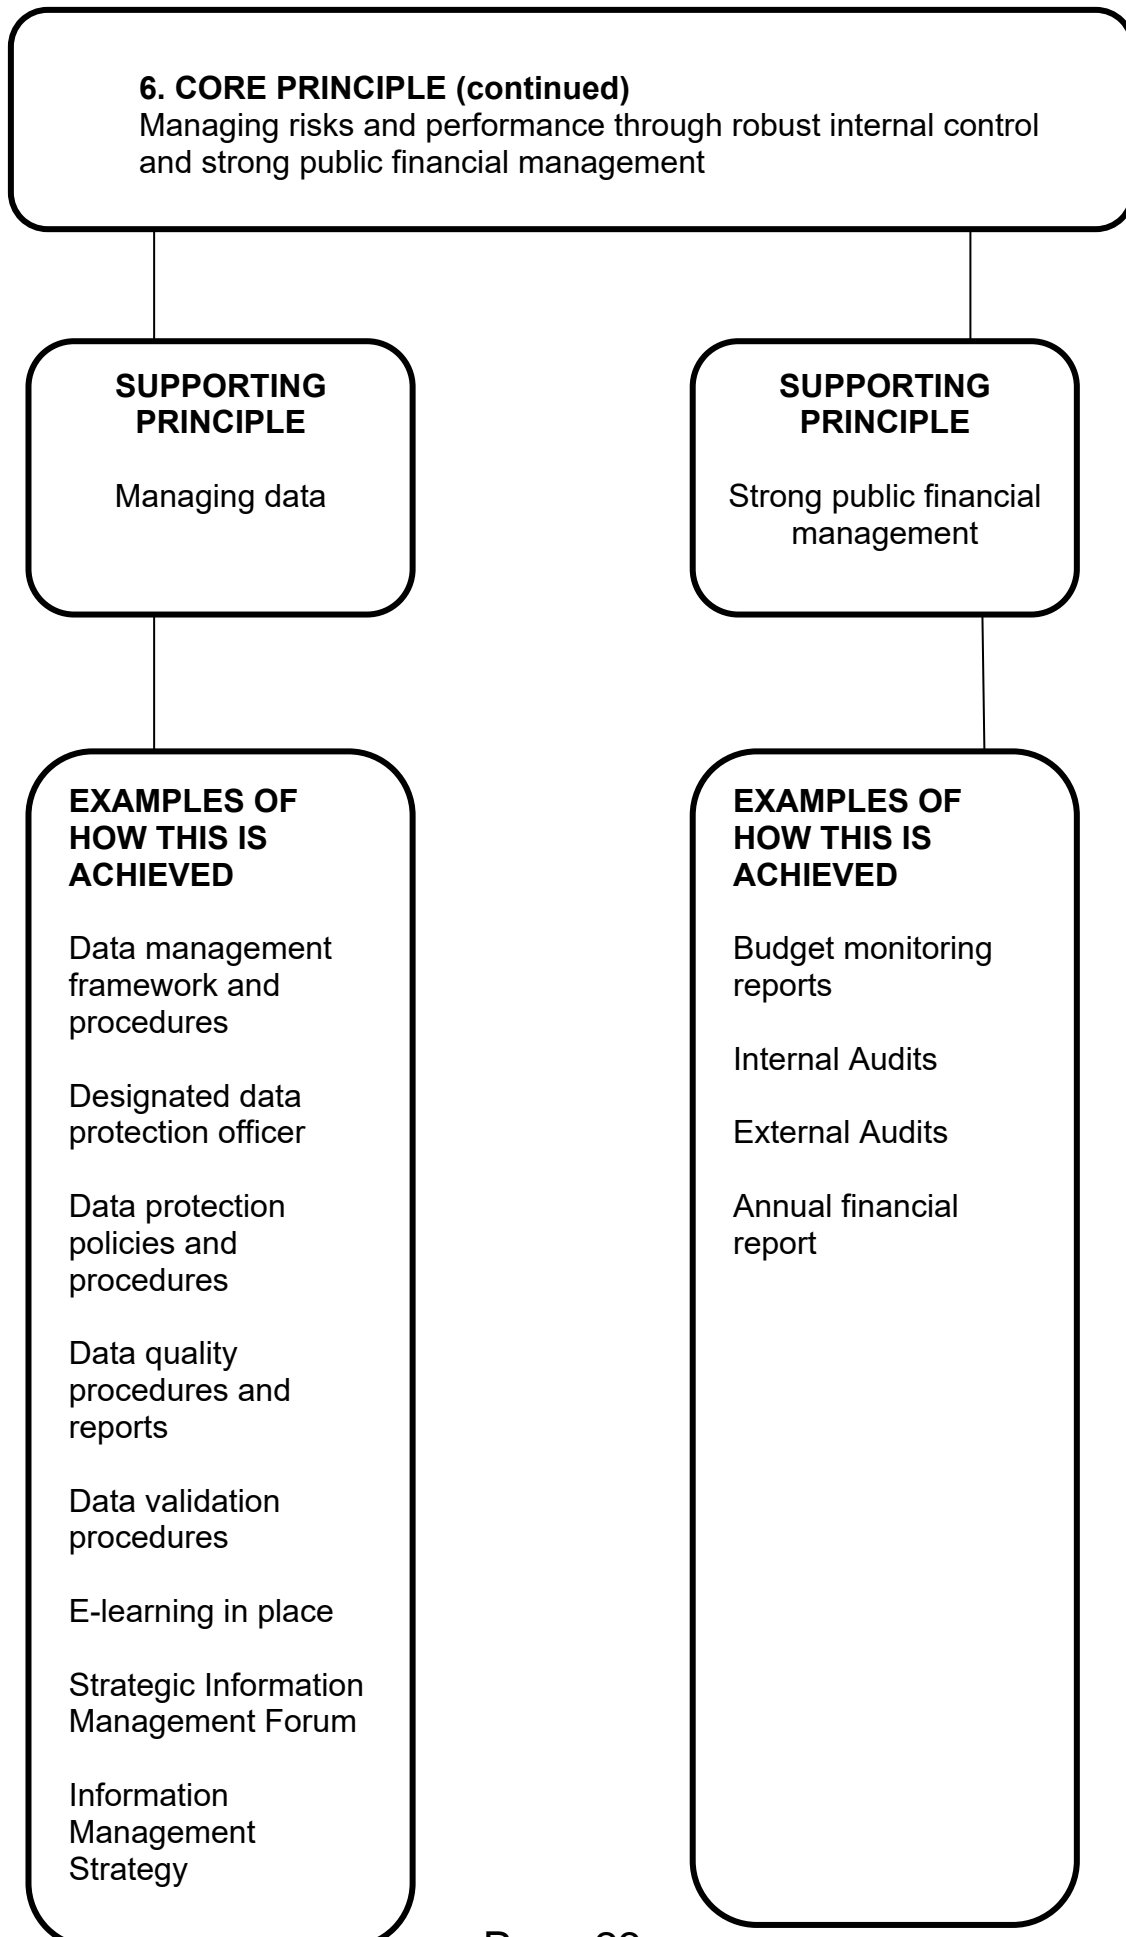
**6. CORE PRINCIPLE (continued)**
Managing risks and performance through robust internal control and strong public financial management

**SUPPORTING PRINCIPLE**

Managing data

**EXAMPLES OF HOW THIS IS ACHIEVED**

Data management framework and procedures

Designated data protection officer

Data protection policies and procedures

Data quality procedures and reports

Data validation procedures

E-learning in place

Strategic Information Management Forum

Information Management Strategy

**SUPPORTING PRINCIPLE**

Strong public financial management

**EXAMPLES OF HOW THIS IS ACHIEVED**

Budget monitoring reports

Internal Audits

External Audits

Annual financial report

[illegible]